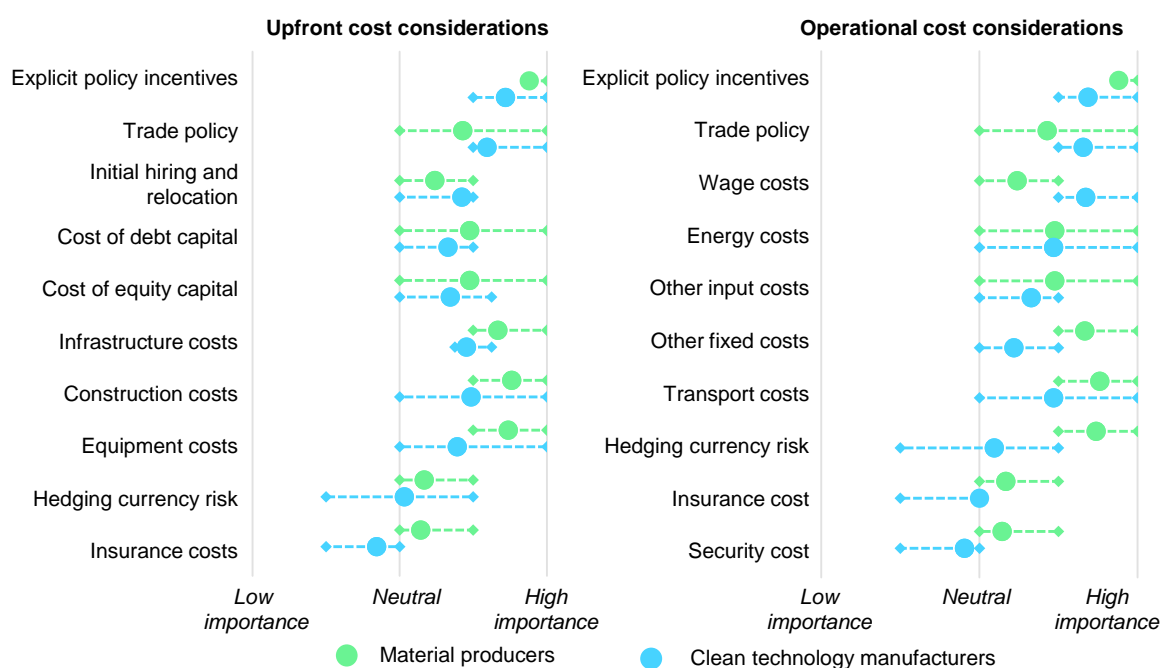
Upfront cost considerations

Explicit policy incentives
Trade policy
Initial hiring and relocation
Cost of debt capital
Cost of equity capital
Infrastructure costs
Construction costs
Equipment costs
Hedging currency risk
Insurance costs

Low importance
Neutral
High importance

Operational cost considerations

Explicit policy incentives
Trade policy
Wage costs
Energy costs
Other input costs
Other fixed costs
Transport costs
Hedging currency risk
Insurance cost
Security cost

Low importance
Neutral
High importance

Material producers
Clean technology manufacturers